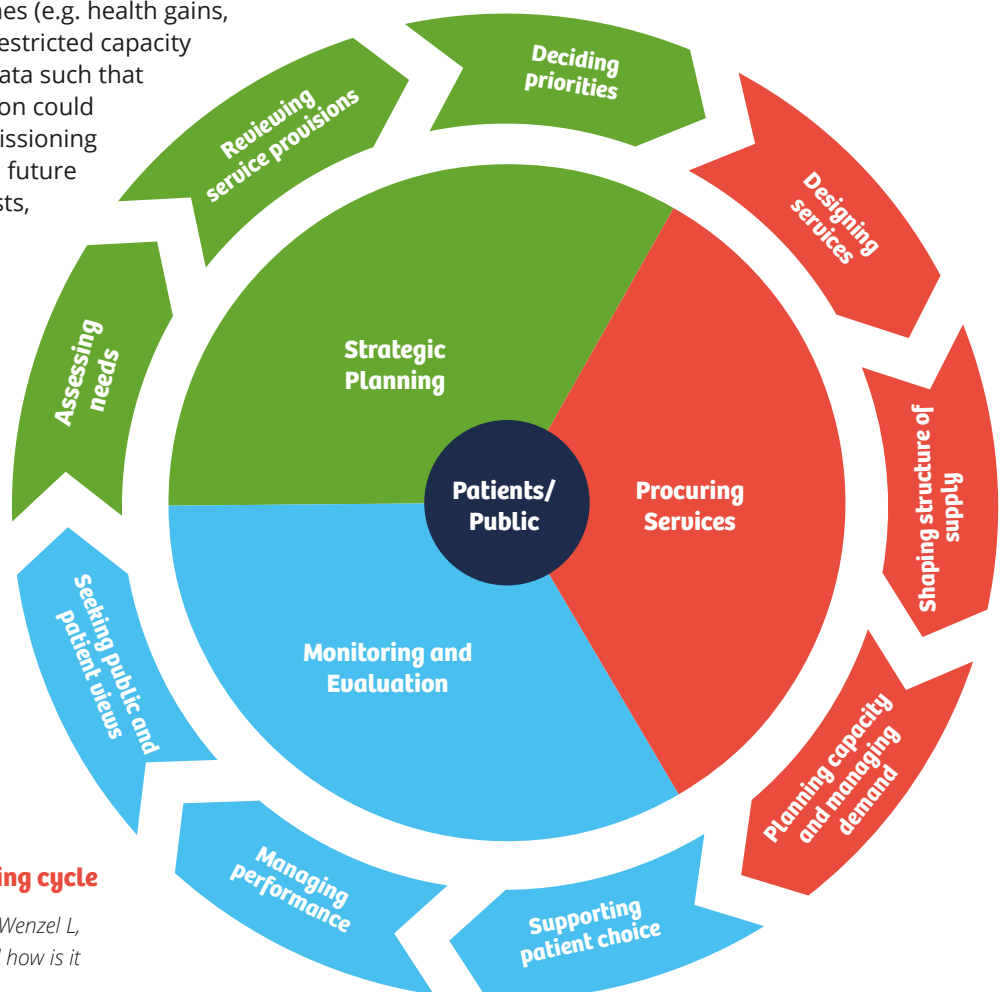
mes (e.g. health gains, restricted capacity data such that ion could missioning r future sts,

Reviewing service provisions

Deciding priorities

Designing services

Assessing needs

Strategic Planning

Patients/ Public

Procuring Services

Shaping structure of supply

Seeking public and patient views

Monitoring and Evaluation

Planning capacity and managing demand

Managing performance

Supporting patient choice

ing cycle

Wenzel L,
l how is it